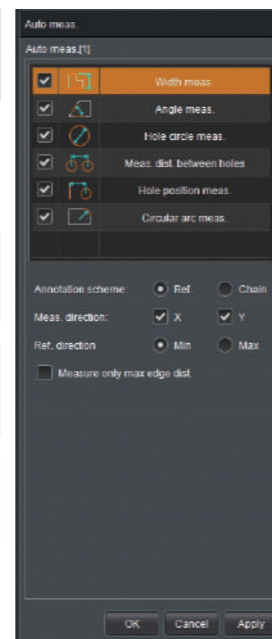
Auto meas.

Auto meas.[1]

Width meas.

Angle meas.

Hole circle meas.

Meas. dist. between holes

Hole position meas.

Circular arc meas.

Annotation scheme: Ref Chain

Meas. direction: X Y

Ref. direction Min Max

Measure only max edge dist.

OK Cancel Apply